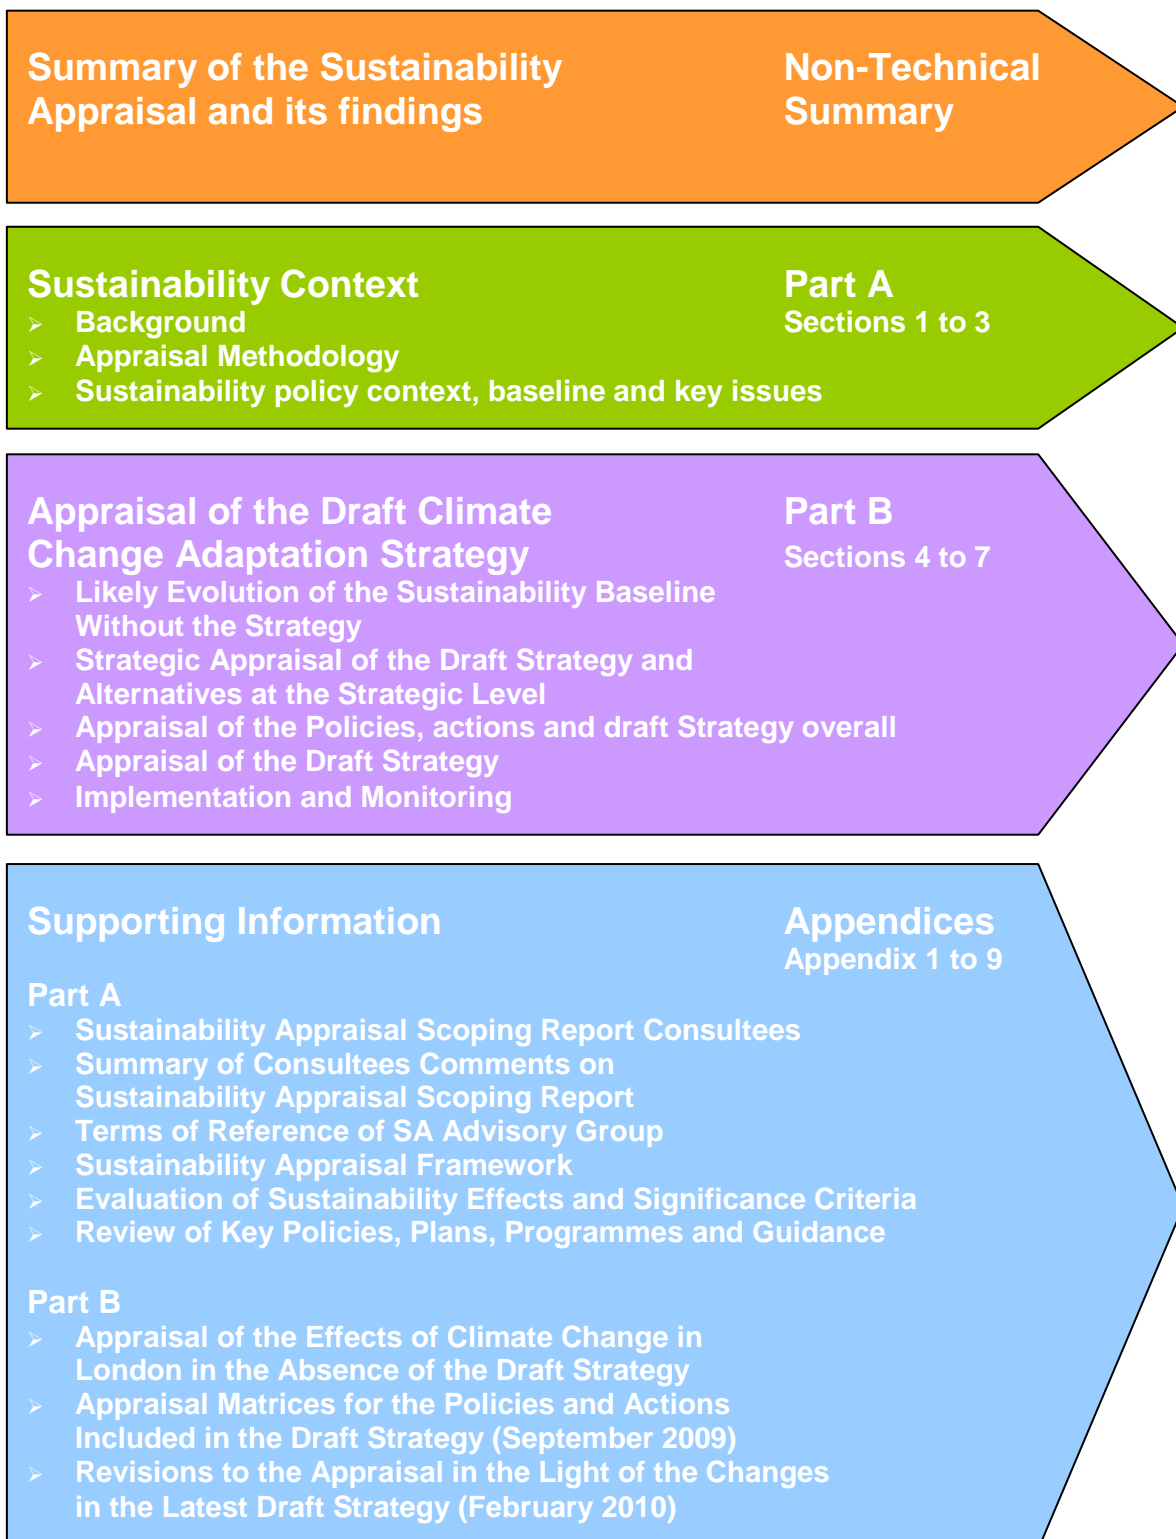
Summary of the Sustainability Appraisal and its findings

Non-Technical Summary

Sustainability Context

- Background
- Appraisal Methodology
- Sustainability policy context, baseline and key issues

Part A
Sections 1 to 3

Appraisal of the Draft Climate Change Adaptation Strategy

- Likely Evolution of the Sustainability Baseline Without the Strategy
- Strategic Appraisal of the Draft Strategy and Alternatives at the Strategic Level
- Appraisal of the Policies, actions and draft Strategy overall
- Appraisal of the Draft Strategy
- Implementation and Monitoring

Part B
Sections 4 to 7

Supporting Information

Appendices
Appendix 1 to 9

Part A

- Sustainability Appraisal Scoping Report Consultees
- Summary of Consultees Comments on Sustainability Appraisal Scoping Report
- Terms of Reference of SA Advisory Group
- Sustainability Appraisal Framework
- Evaluation of Sustainability Effects and Significance Criteria
- Review of Key Policies, Plans, Programmes and Guidance

Part B

- Appraisal of the Effects of Climate Change in London in the Absence of the Draft Strategy
- Appraisal Matrices for the Policies and Actions Included in the Draft Strategy (September 2009)
- Revisions to the Appraisal in the Light of the Changes in the Latest Draft Strategy (February 2010)